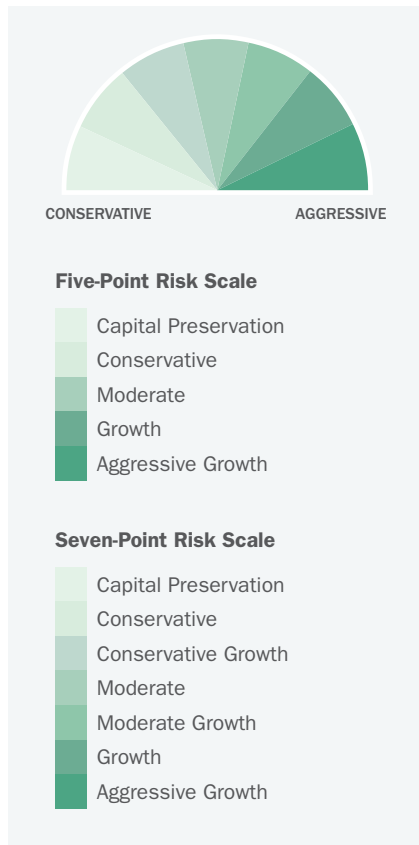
CONSERVATIVE AGGRESSIVE

Five-Point Risk Scale

Capital Preservation
Conservative
Moderate
Growth
Aggressive Growth

Seven-Point Risk Scale

Capital Preservation
Conservative
Conservative Growth
Moderate
Moderate Growth
Growth
Aggressive Growth